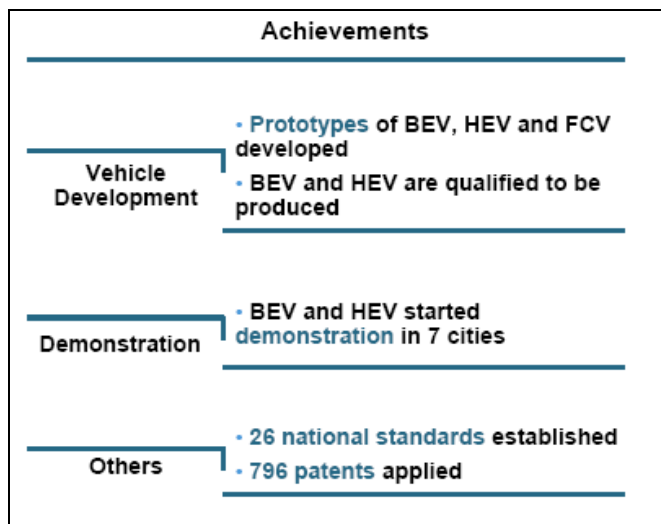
Achievements

Vehicle Development

• Prototypes of BEV, HEV and FCV developed

• BEV and HEV are qualified to be produced

Demonstration

• BEV and HEV started demonstration in 7 cities

Others

• 26 national standards established

• 796 patents applied